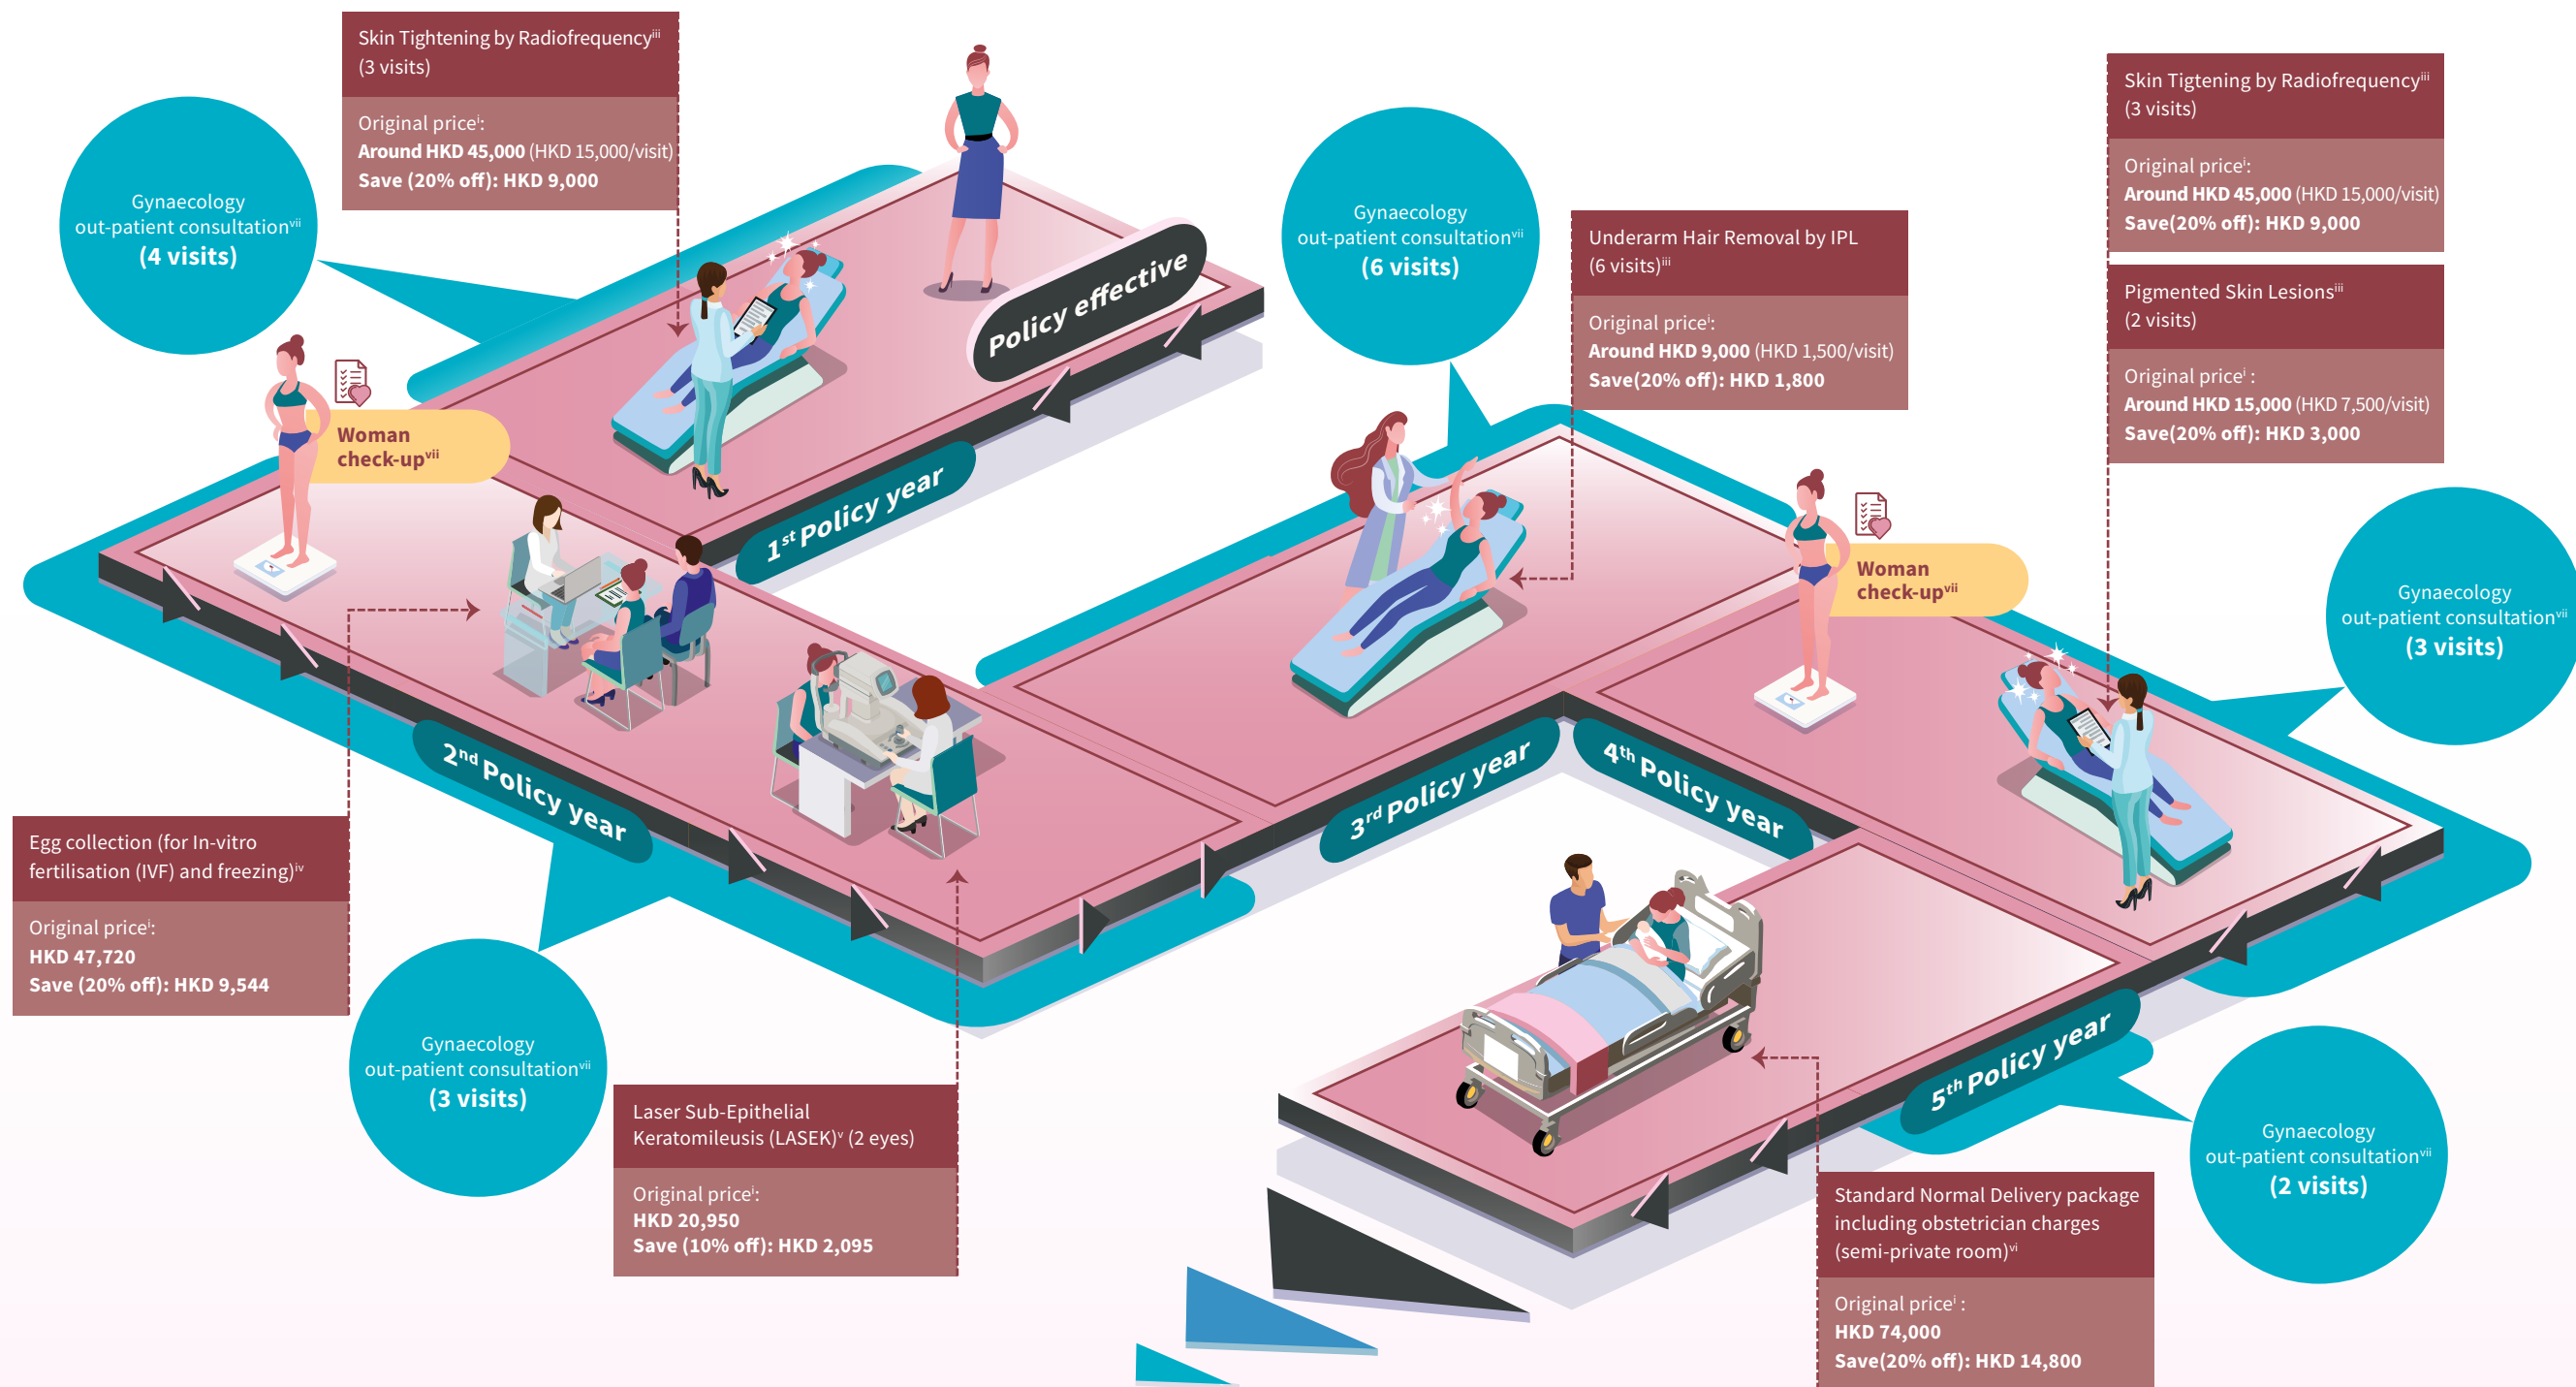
Skin Tightening by Radiofrequency$^{iii}$
(3 visits)

Original price$^{i}$:
Around HKD 45,000 (HKD 15,000/visit)
Save (20% off): HKD 9,000

Gynaecology out-patient consultation$^{vii}$
(4 visits)

Policy effective

Woman check-up$^{vii}$

1$^{st}$ Policy year

Gynaecology out-patient consultation$^{vii}$
(6 visits)

Underarm Hair Removal by IPL
(6 visits)$^{iii}$

Original price$^{i}$:
Around HKD 9,000 (HKD 1,500/visit)
Save(20% off): HKD 1,800

Skin Tigtening by Radiofrequency$^{iii}$
(3 visits)

Original price$^{i}$:
Around HKD 45,000 (HKD 15,000/visit)
Save(20% off): HKD 9,000

Pigmented Skin Lesions$^{iii}$
(2 visits)

Original price$^{i}$ :
Around HKD 15,000 (HKD 7,500/visit)
Save(20% off): HKD 3,000

Woman check-up$^{vii}$

Gynaecology out-patient consultation$^{vii}$
(3 visits)

2$^{nd}$ Policy year

3$^{rd}$ Policy year

4$^{th}$ Policy year

5$^{th}$ Policy year

Egg collection (for In-vitro fertilisation (IVF) and freezing)$^{iv}$

Original price$^{i}$:
HKD 47,720
Save (20% off): HKD 9,544

Gynaecology out-patient consultation$^{vii}$
(3 visits)

Laser Sub-Epithelial Keratomileusis (LASEK)$^{v}$ (2 eyes)

Original price$^{i}$:
HKD 20,950
Save (10% off): HKD 2,095

Gynaecology out-patient consultation$^{vii}$
(2 visits)

Standard Normal Delivery package including obstetrician charges (semi-private room)$^{vi}$

Original price$^{i}$ :
HKD 74,000
Save(20% off): HKD 14,800